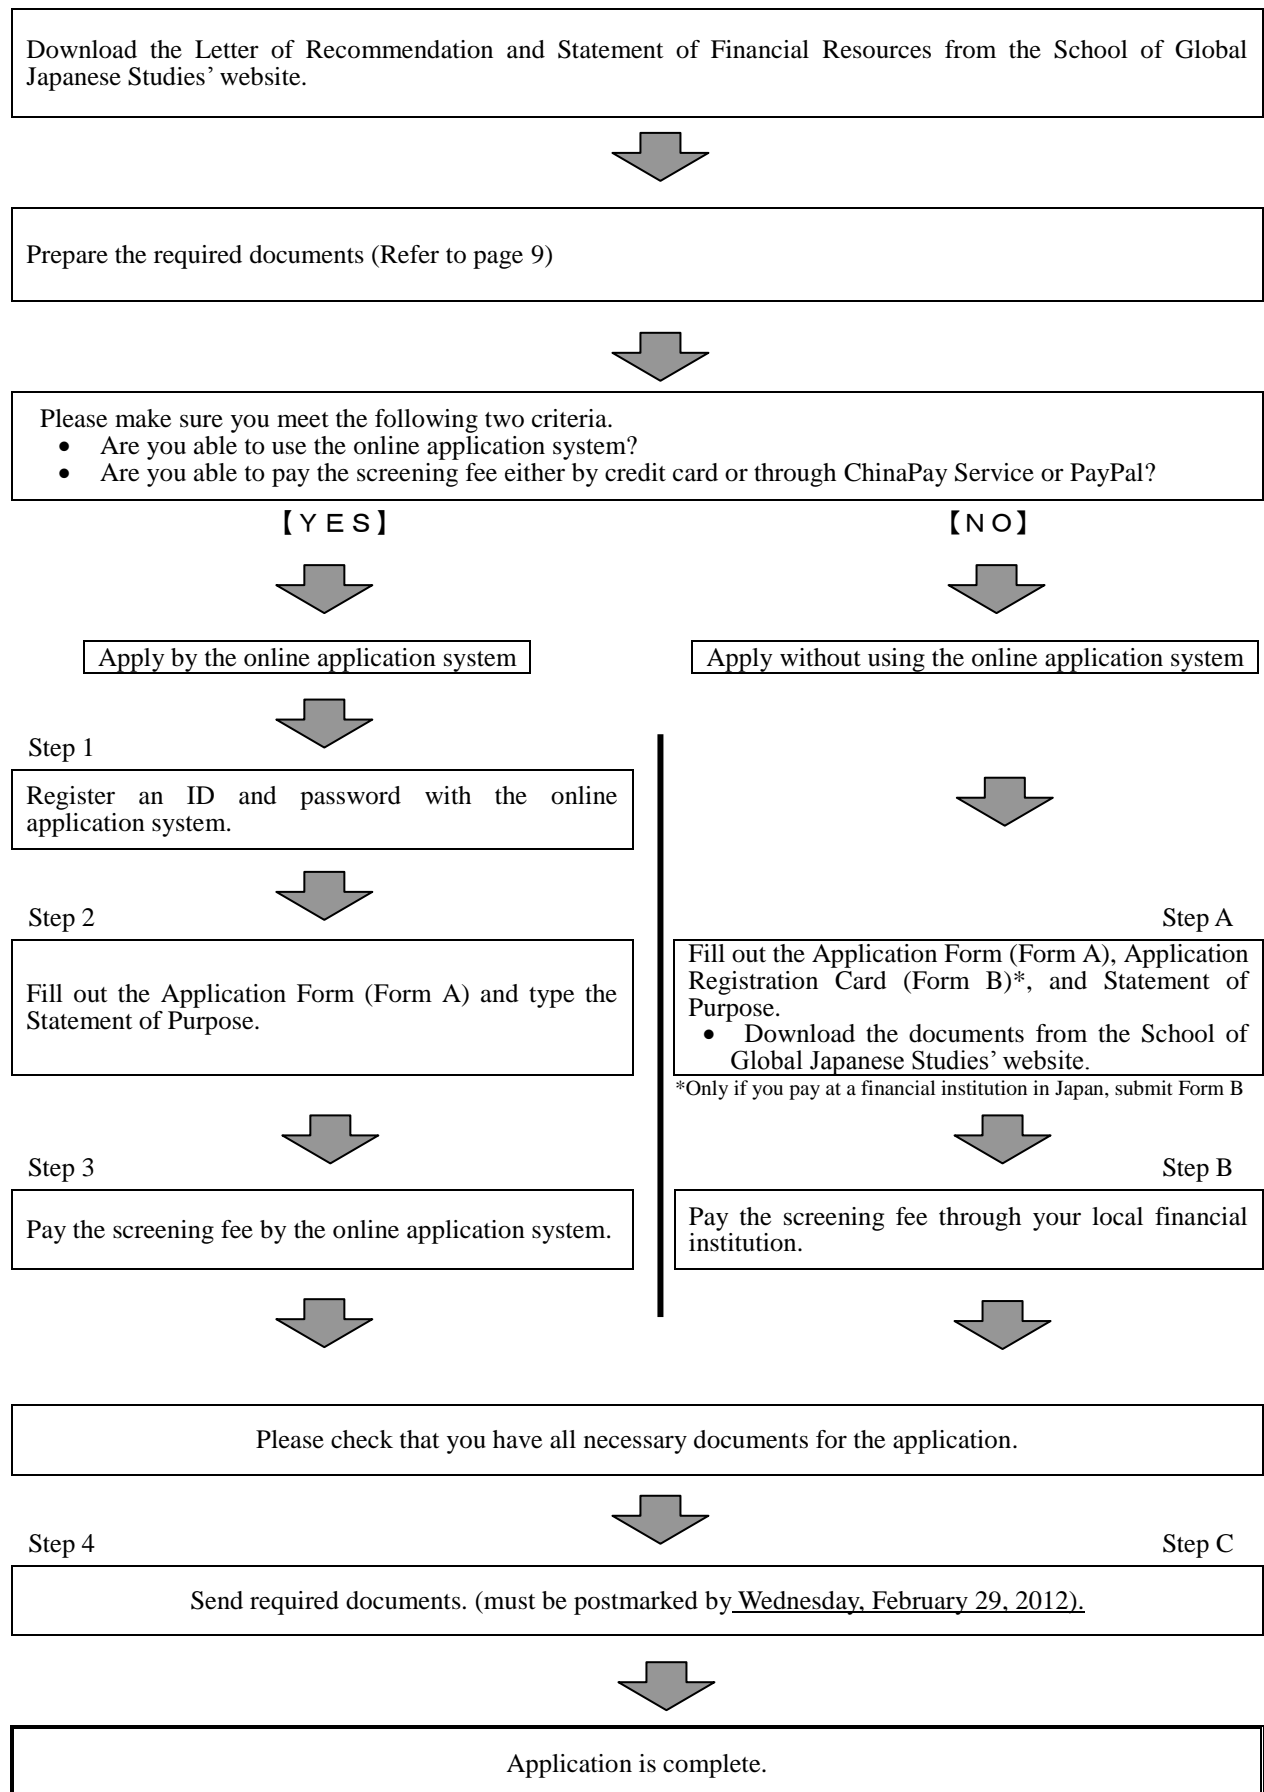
Download the Letter of Recommendation and Statement of Financial Resources from the School of Global Japanese Studies' website.

Prepare the required documents (Refer to page 9)

Please make sure you meet the following two criteria.
• Are you able to use the online application system?
• Are you able to pay the screening fee either by credit card or through ChinaPay Service or PayPal?

【YES】

【NO】

Apply by the online application system

Apply without using the online application system

Step 1

Register an ID and password with the online application system.

Step 2

Fill out the Application Form (Form A) and type the Statement of Purpose.

Step 3

Pay the screening fee by the online application system.

Step A

Fill out the Application Form (Form A), Application Registration Card (Form B)*, and Statement of Purpose.
• Download the documents from the School of Global Japanese Studies' website.

*Only if you pay at a financial institution in Japan, submit Form B

Step B

Pay the screening fee through your local financial institution.

Please check that you have all necessary documents for the application.

Step 4

Step C

Send required documents. (must be postmarked by Wednesday, February 29, 2012).

Application is complete.